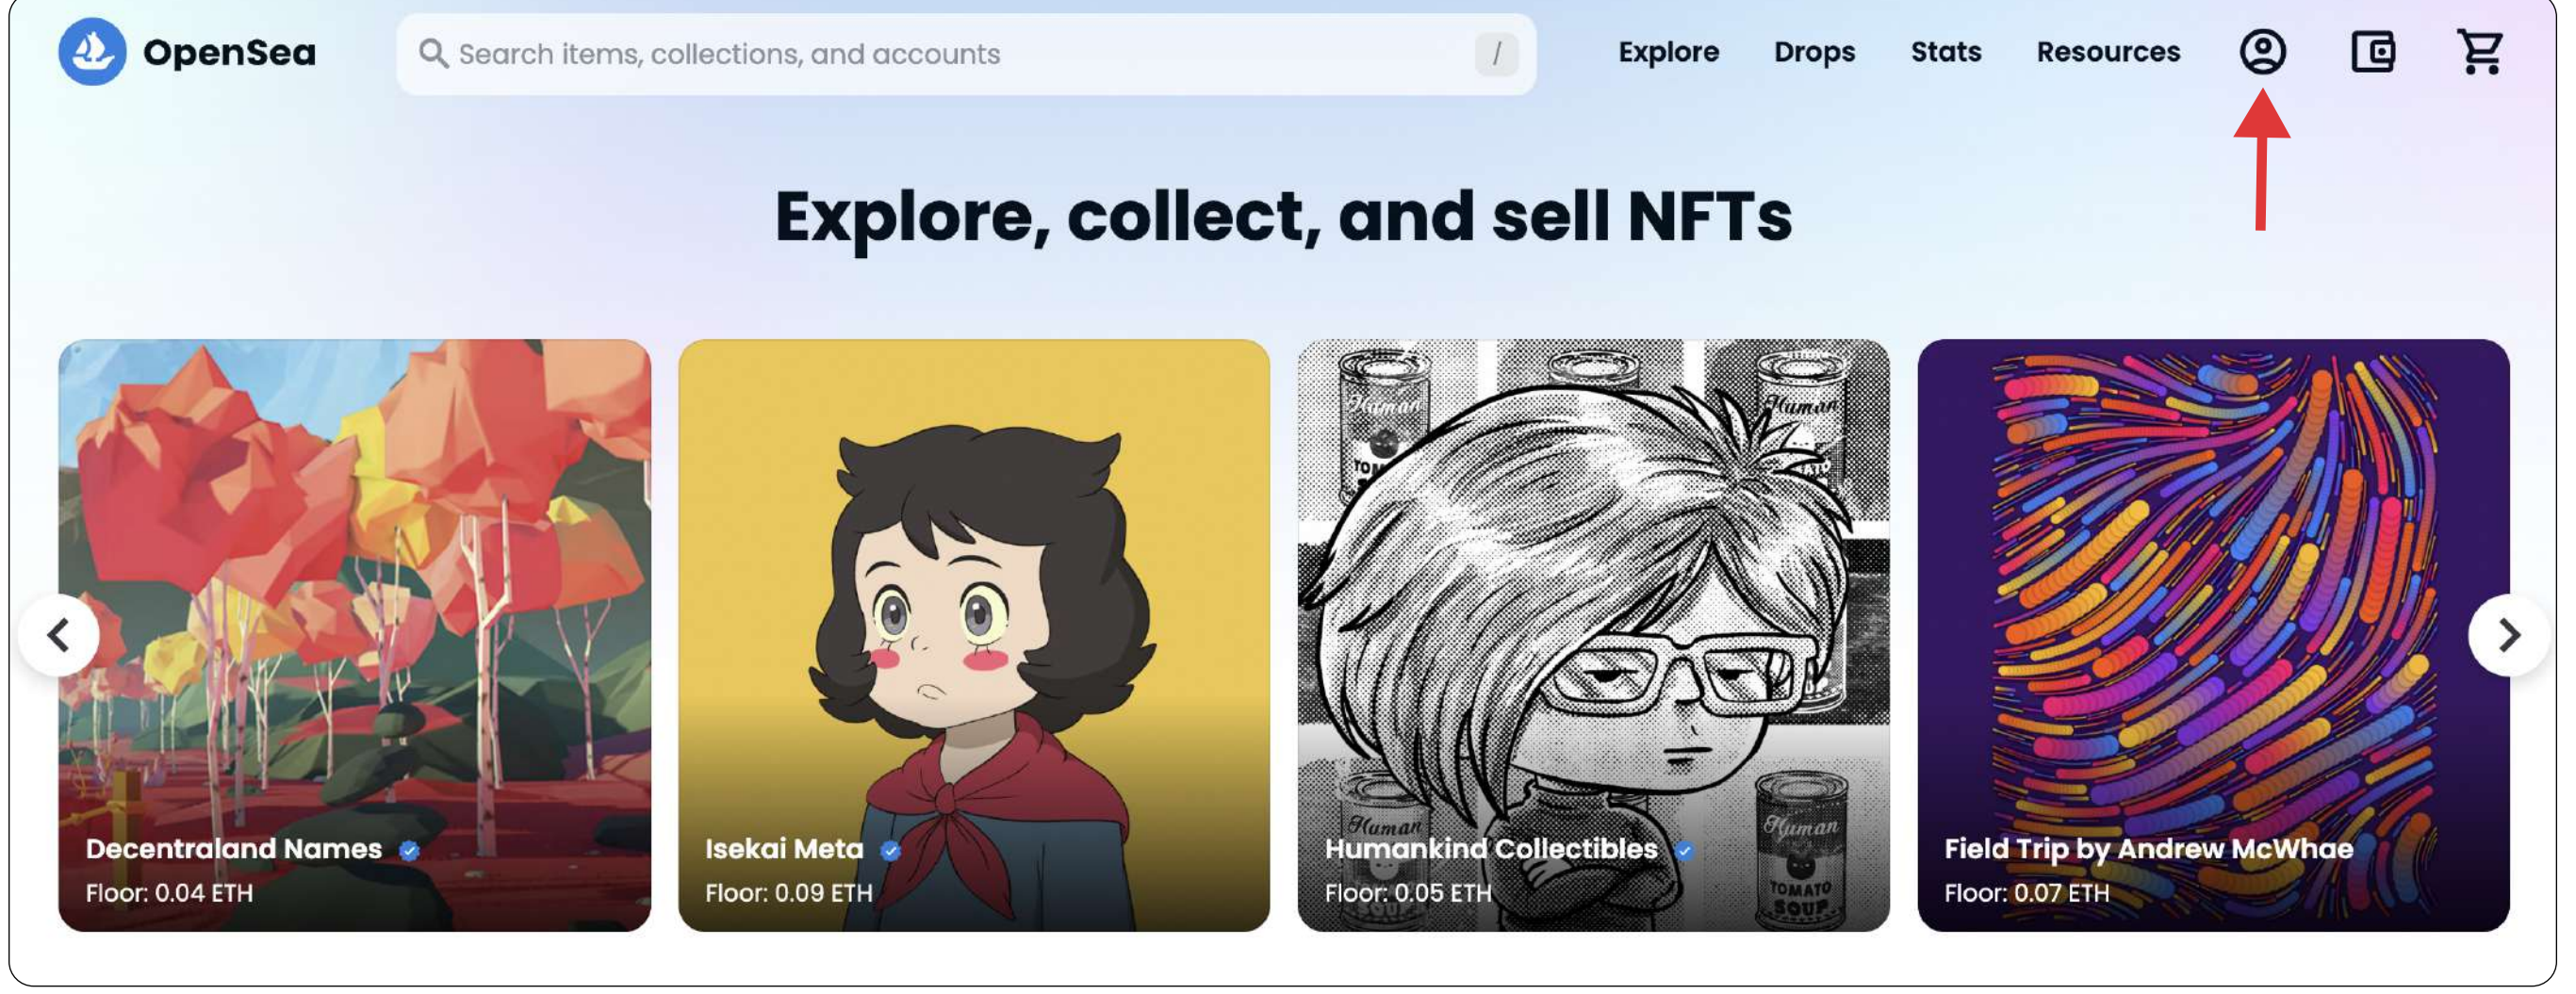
OpenSea

Search items, collections, and accounts /

Explore Drops Stats Resources

Explore, collect, and sell NFTs

Decentraland Names
Floor: 0.04 ETH

Isekai Meta
Floor: 0.09 ETH

Humankind Collectibles
Floor: 0.05 ETH

Field Trip by Andrew McWhae
Floor: 0.07 ETH